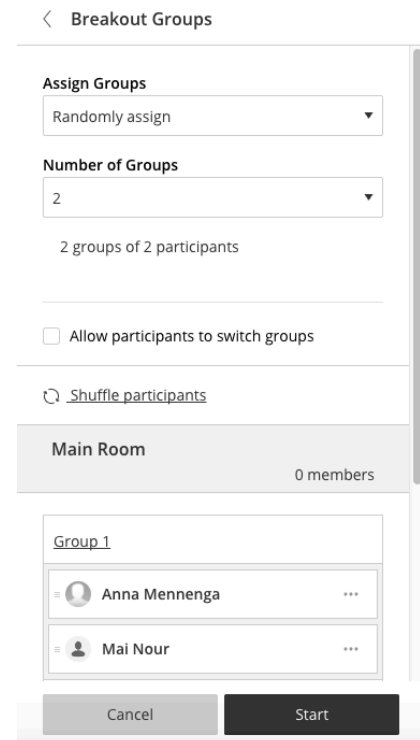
〈 Breakout Groups

Assign Groups

Randomly assign

Number of Groups

2

2 groups of 2 participants

Allow participants to switch groups

Shuffle participants

Main Room

0 members

Group 1

Anna Mennenga ···

Mai Nour ···

Cancel

Start